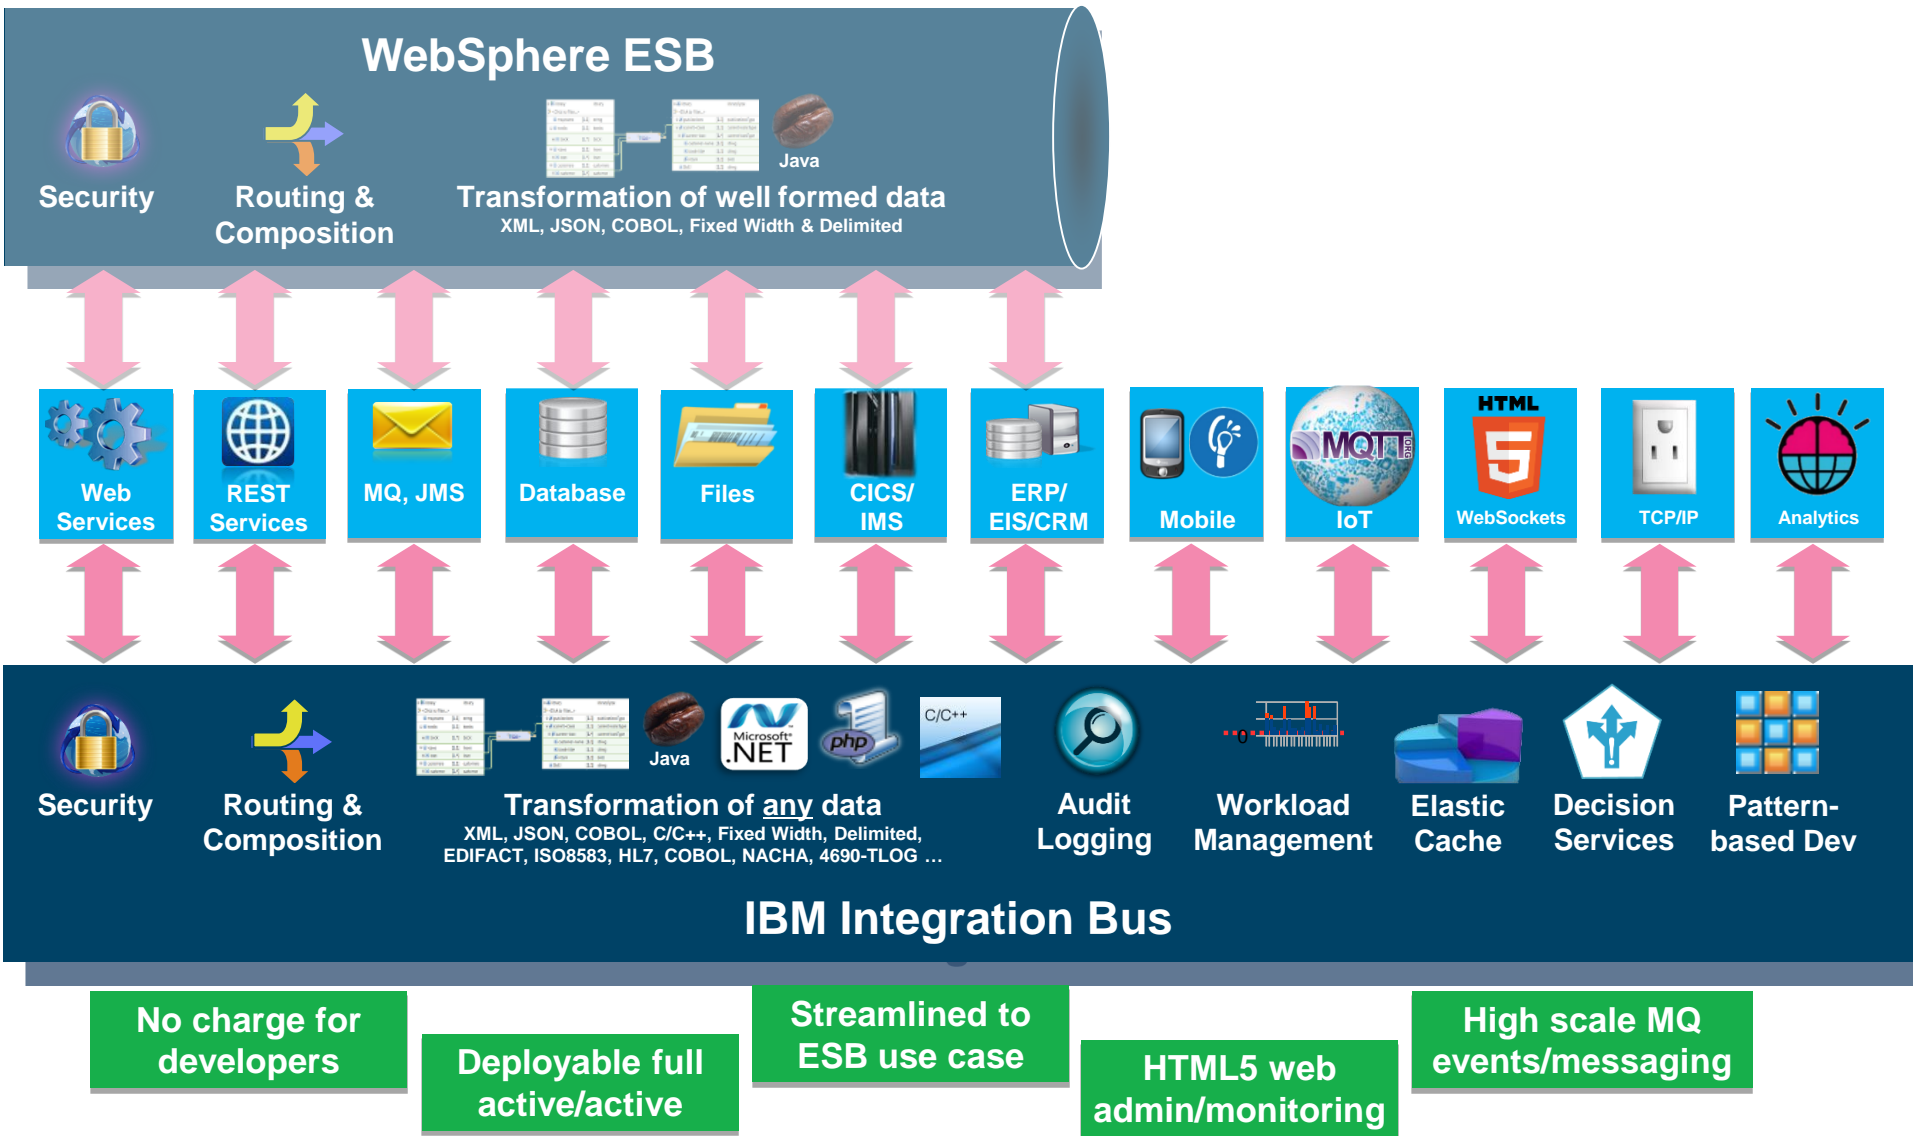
WebSphere ESB

Security

Routing & Composition

Java

Transformation of well formed data
XML, JSON, COBOL, Fixed Width & Delimited

Web Services

REST Services

MQ, JMS

Database

Files

CICS/ IMS

ERP/ EIS/CRM

Mobile

MQTT

IoT

HTML

WebSockets

TCP/IP

Analytics

Security

Routing & Composition

Java

Microsoft .NET

php

C/C++

Transformation of any data
XML, JSON, COBOL, C/C++, Fixed Width, Delimited, EDIFACT, ISO8583, HL7, COBOL, NACHA, 4690-TLOG …

Audit Logging

Workload Management

Elastic Cache

Decision Services

Pattern-based Dev

IBM Integration Bus

No charge for developers

Deployable full active/active

Streamlined to ESB use case

HTML5 web admin/monitoring

High scale MQ events/messaging